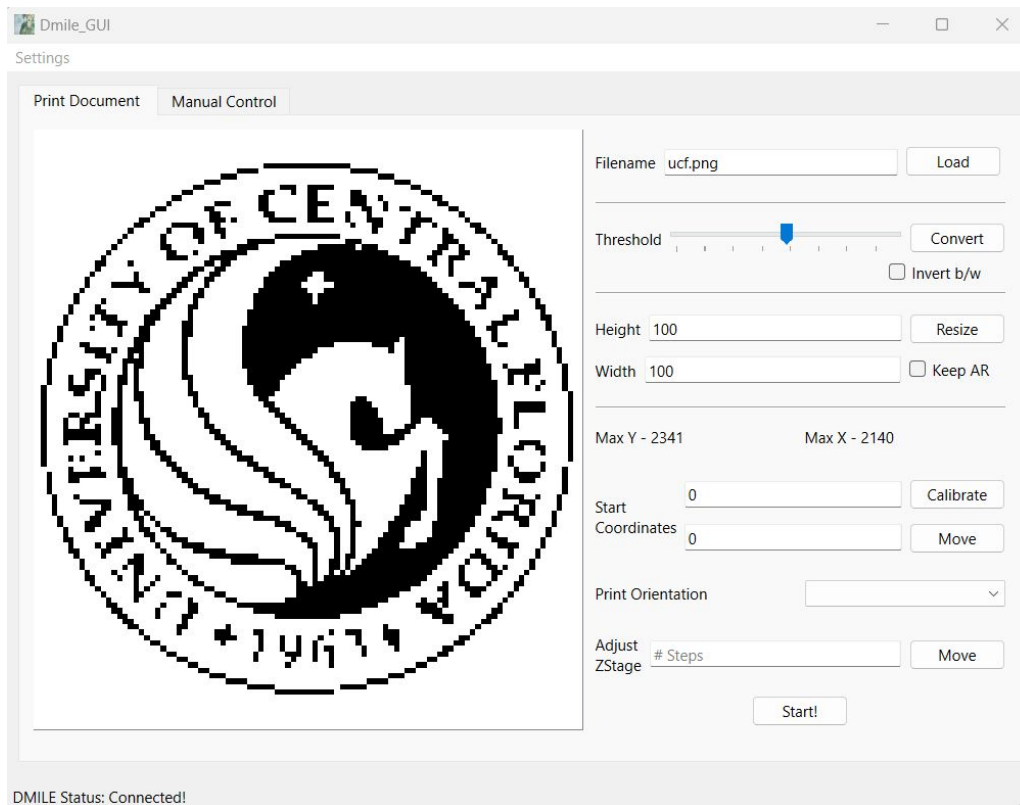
Dmile_GUI

Settings

Print Document | Manual Control

OF CEN

1963

Filename ucf.png

Load

Threshold

Convert

Invert b/w

Height 100

Resize

Width 100

Keep AR

Max Y - 2341

Max X - 2140

Start Coordinates 0

0

Calibrate

Move

Print Orientation

Adjust ZStage # Steps

Move

Start!

DMILE Status: Connected!